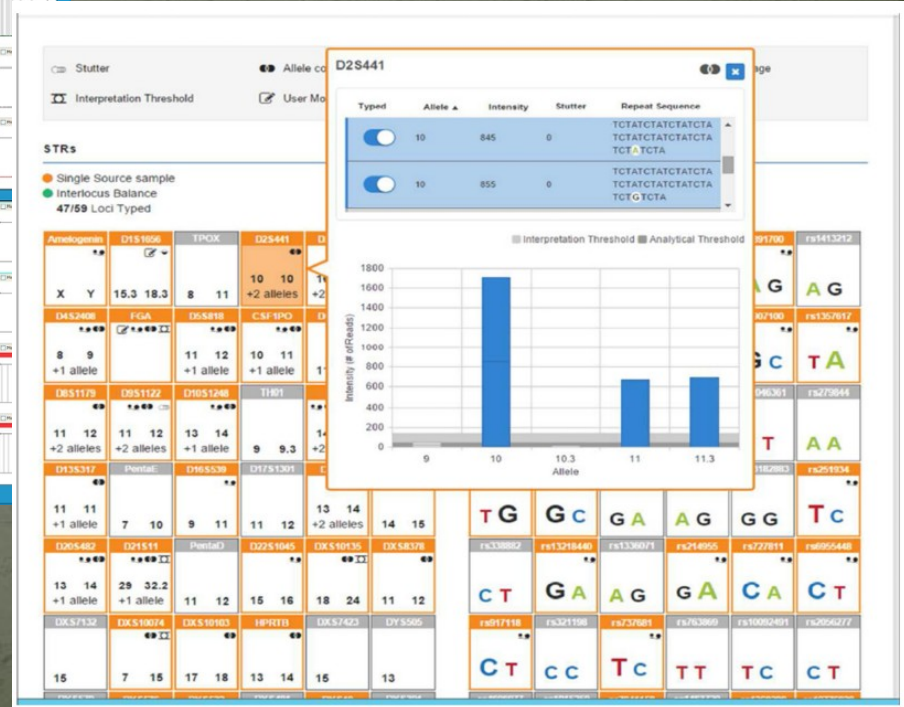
Stutter
Allele co
age
Interpretation Threshold
User Mo

STRs
Single Source sample
Interlocus Balance
47/59 Loci Typed

D2S441

| Typed | Allele ▲ | Intensity | Stutter | Repeat Sequence |
|---|---|---|---|---|
| | 10 | 845 | 0 | TCTATCTATCTATCTA TCTATCTATCTATCTA TCTATCTA |
| | 10 | 855 | 0 | TCTATCTATCTATCTA TCTATCTATCTATCTA TCTGTCTA |

Interpretation Threshold Analytical Threshold

1800
1600
1400
1200
1000
800
600
400
200
0
Intensity (# of Reads)
9
10
10.3
11
11.3
Allele

Amelogenin
X Y
D1S1656
15.3 18.3
TPOX
8 11
D2S441
10 10
+2 alleles
D4S2408
8 9
+1 allele
FGA
D5S818
11 12
+1 allele
CSF1PO
10 11
+1 allele
D8S1179
11 12
+2 alleles
D9S1122
11 12
+2 alleles
D10S1248
13 14
+1 allele
TH01
9 9.3
D13S317
11 11
+1 allele
PentaE
7 10
D16S539
9 11
D17S1301
11 12
13 14
+2 alleles
14 15
D20S482
13 14
+1 allele
D21S11
29 32.2
+1 allele
PentaD
11 12
D22S1045
15 16
DXS10135
18 24
DXS8378
11 12
DXS7132
15
DXS10074
7 15
DXS10103
17 18
HPRTB
13 14
DXS7423
15
DYS505
13

rs1413212
A G
A G
rs1357617
T A
G C
rs279844
A A
T
rs251934
T C
T G
G C
G A
A G
G G
rs338882
C T
rs13218440
G A
rs1336071
A G
rs214955
G A
rs727811
C A
rs6955448
C T
rs917118
C T
rs321198
C C
rs737681
T C
rs763869
T T
rs10092491
T C
rs2056277
C T